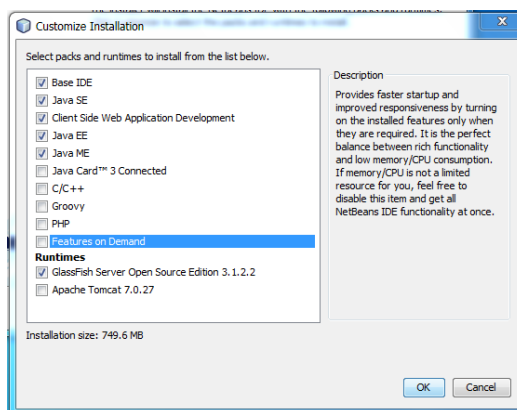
Customize Installation

Select packs and runtimes to install from the list below.

Base IDE
Java SE
Client Side Web Application Development
Java EE
Java ME
Java Card™ 3 Connected
C/C++
Groovy
PHP
Features on Demand
Runtimes
GlassFish Server Open Source Edition 3.1.2.2
Apache Tomcat 7.0.27

Description
Provides faster startup and improved responsiveness by turning on the installed features only when they are required. It is the perfect balance between rich functionality and low memory/CPU consumption. If memory/CPU is not a limited resource for you, feel free to disable this item and get all NetBeans IDE functionality at once.

Installation size: 749.6 MB

OK
Cancel